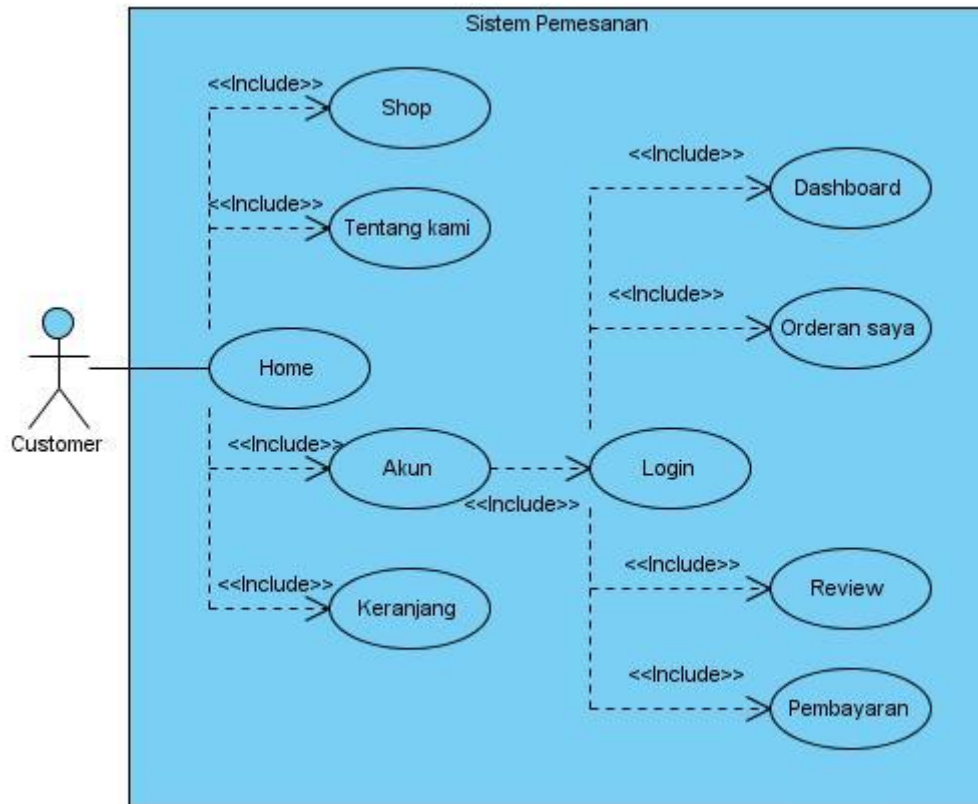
Sistem Pemesanan

<<Include>>
Shop

<<Include>>
Tentang kami

Customer

Home

<<Include>>
Akun

<<Include>>
Keranjang

<<Include>>
Dashboard

<<Include>>
Orderan saya

Login
<<Include>>

<<Include>>
Review

<<Include>>
Pembayaran